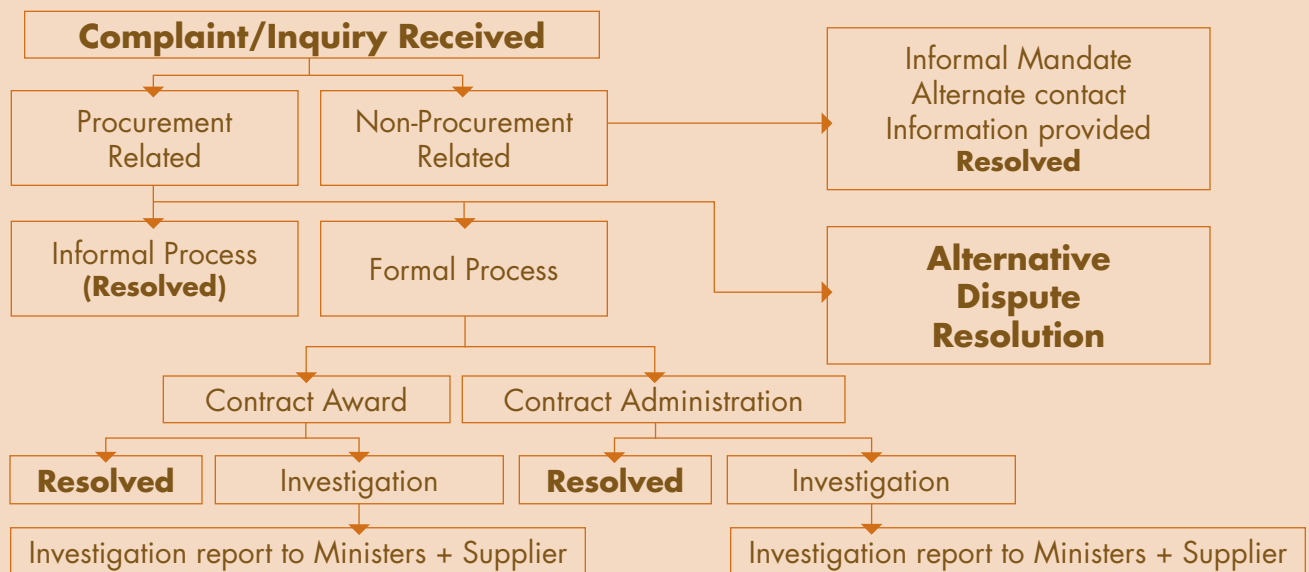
Complaint/Inquiry Received

Procurement Related

Non-Procurement Related

Informal Mandate
Alternate contact
Information provided
Resolved

Informal Process
(Resolved)

Formal Process

Alternative Dispute Resolution

Contract Award

Contract Administration

Resolved

Investigation

Resolved

Investigation

Investigation report to Ministers + Supplier

Investigation report to Ministers + Supplier